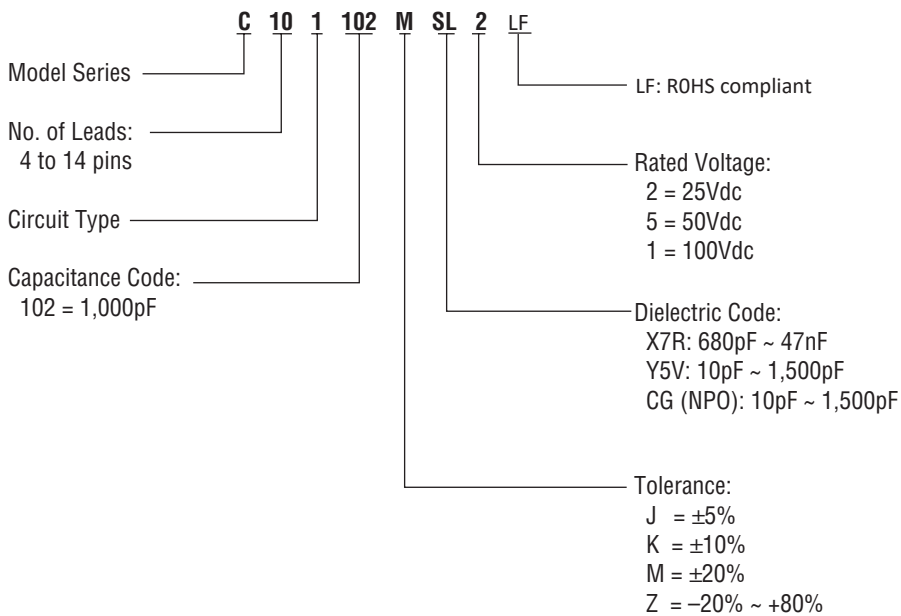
C 10 1 102 M SL 2 LF

Model Series

No. of Leads: 4 to 14 pins

Circuit Type

Capacitance Code: 102 = 1,000pF

LF: R0HS compliant

Rated Voltage:
2 = 25Vdc
5 = 50Vdc
1 = 100Vdc

Dielectric Code:
X7R: 680pF ~ 47nF
Y5V: 10pF ~ 1,500pF
CG (NPO): 10pF ~ 1,500pF

Tolerance:
J = ±5%
K = ±10%
M = ±20%
Z = –20% ~ +80%